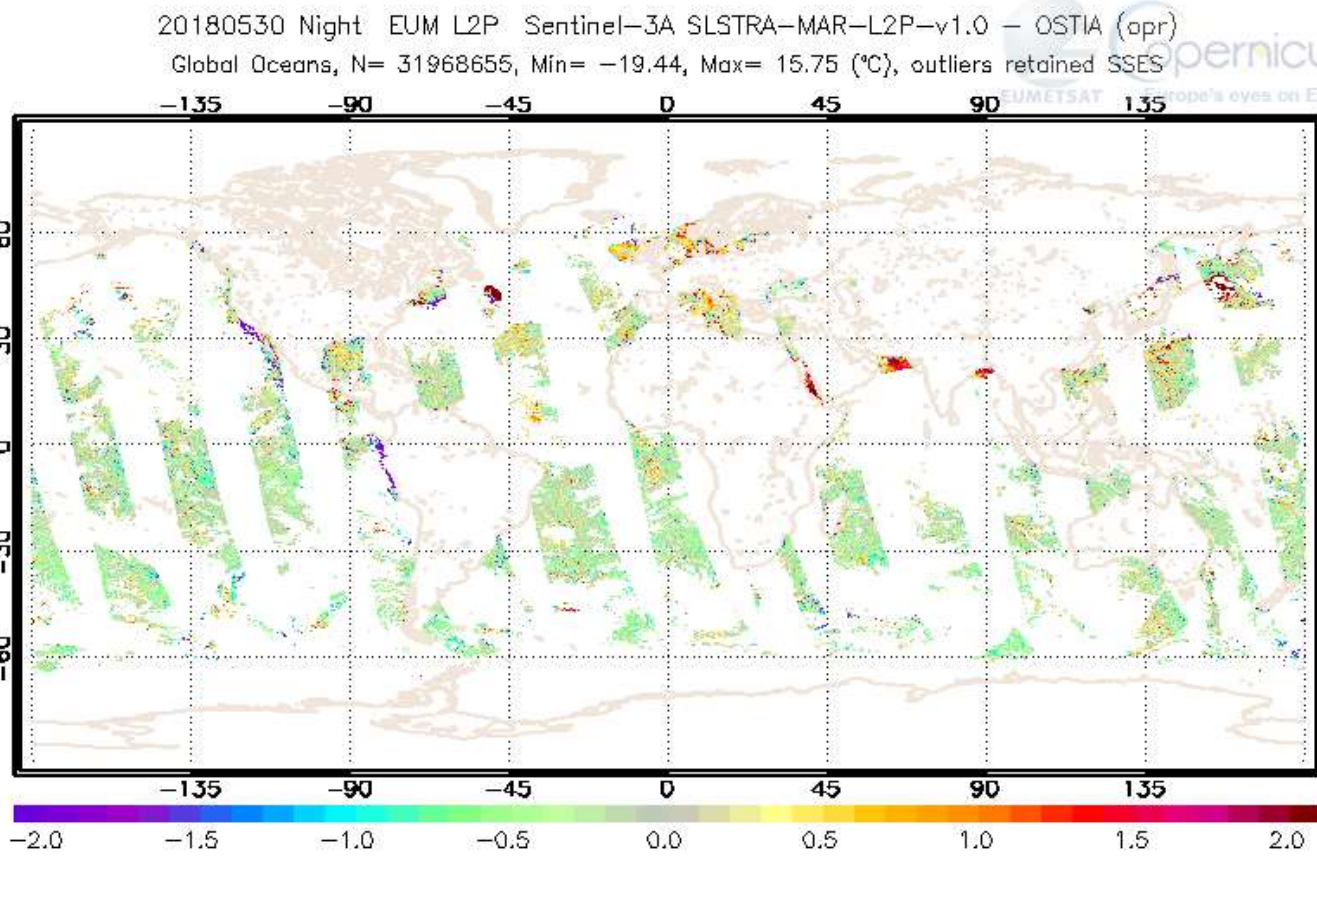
20180530 Night EUM L2P Sentinel-3A SLSTRA-MAR-L2P-v1.0 – OSTIA (opr)
Global Oceans, N= 31968655, Min= -19.44, Max= 15.75 (°C), outliers retained SSES

opernicu
EUMETSAT Europe's eyes on E

-135 -90 -45 0 45 90 135

-135 -90 -45 0 45 90 135

-2.0 -1.5 -1.0 -0.5 0.0 0.5 1.0 1.5 2.0